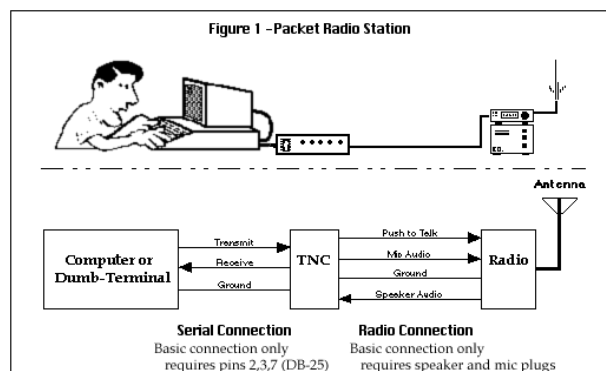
Figure 1 -Packet Radio Station

Antenna

Computer or Dumb-Terminal

Transmit

Receive

Ground

TNC

Push to Talk

Mic Audio

Ground

Speaker Audio

Radio

Serial Connection
Basic connection only requires pins 2,3,7 (DB-25)

Radio Connection
Basic connection only requires speaker and mic plugs